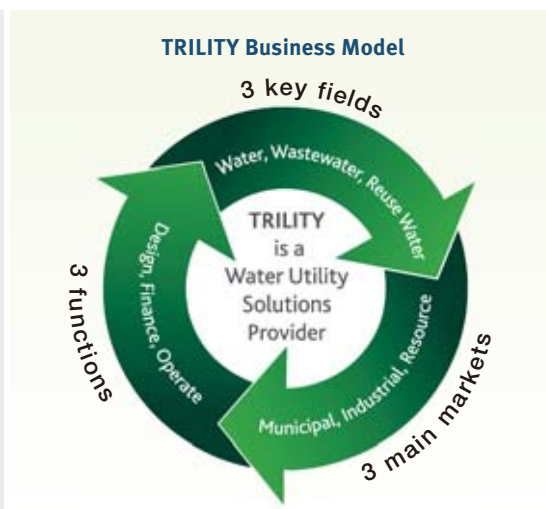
TRILITY Business Model

3 key fields

Water, Wastewater, Reuse Water

TRILITY is a Water Utility Solutions Provider

3 main markets

Municipal, Industrial, Resource

3 functions

Design, Finance, Operate